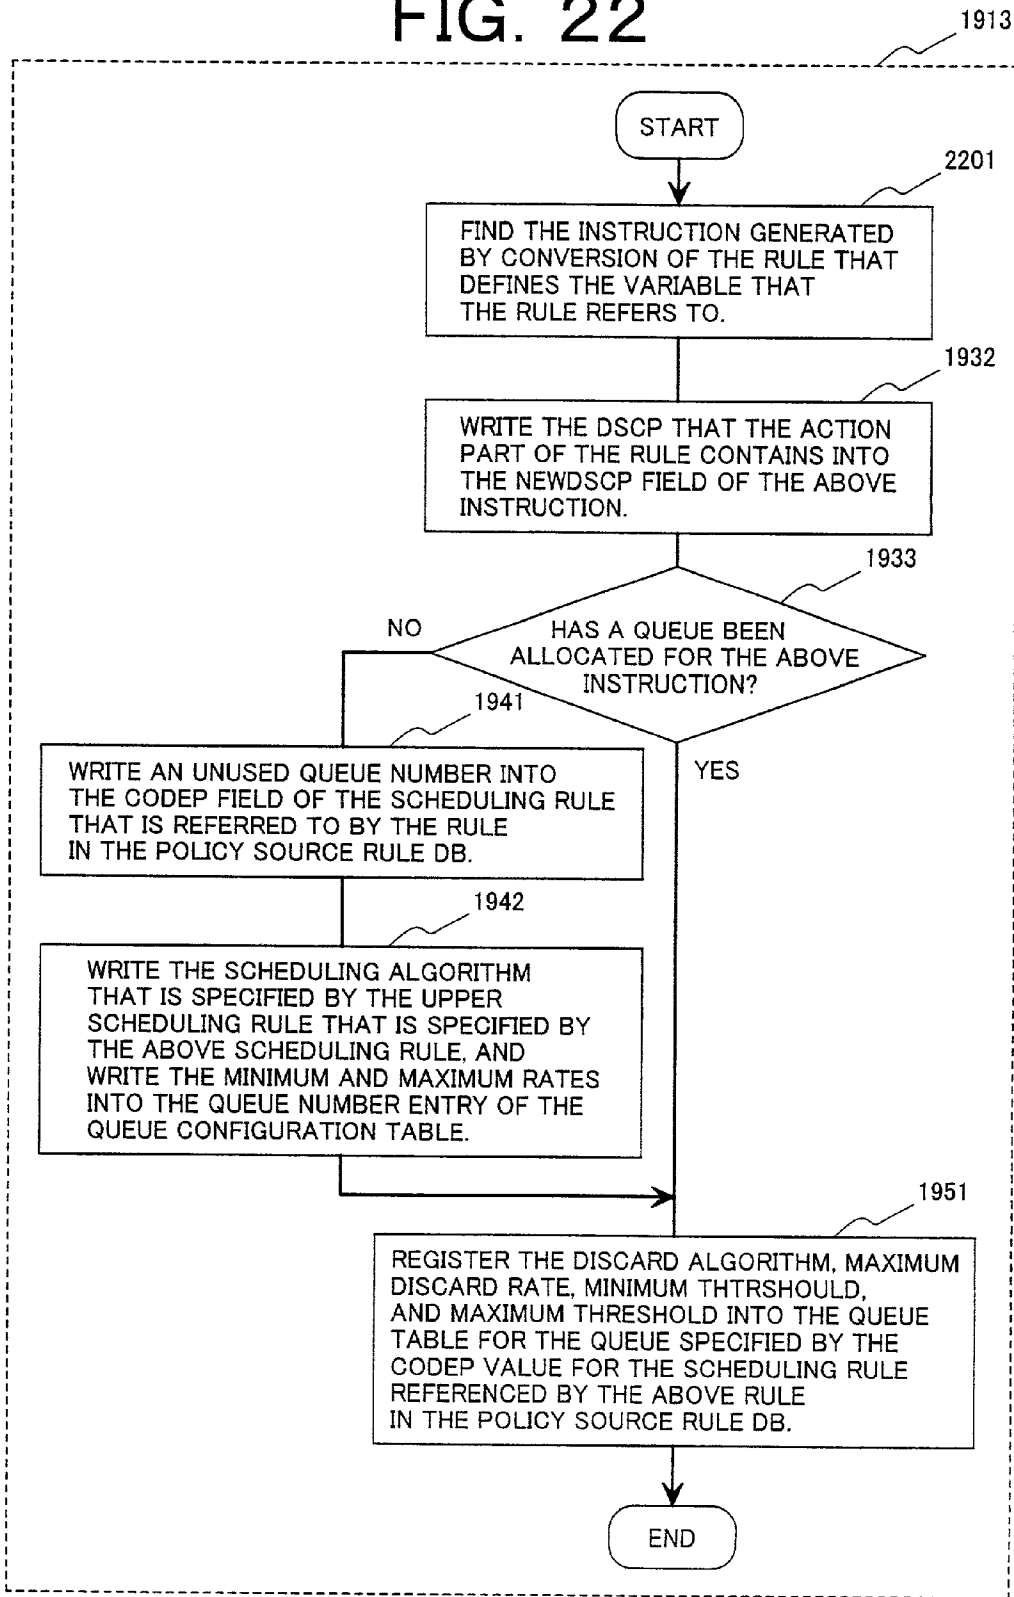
FIG. 22

1913

START

2201

FIND THE INSTRUCTION GENERATED BY CONVERSION OF THE RULE THAT DEFINES THE VARIABLE THAT THE RULE REFERS TO.

1932

WRITE THE DSCP THAT THE ACTION PART OF THE RULE CONTAINS INTO THE NEWDSCP FIELD OF THE ABOVE INSTRUCTION.

1933

NO

HAS A QUEUE BEEN ALLOCATED FOR THE ABOVE INSTRUCTION?

1941

YES

WRITE AN UNUSED QUEUE NUMBER INTO THE CODEP FIELD OF THE SCHEDULING RULE THAT IS REFERRED TO BY THE RULE IN THE POLICY SOURCE RULE DB.

1942

WRITE THE SCHEDULING ALGORITHM THAT IS SPECIFIED BY THE UPPER SCHEDULING RULE THAT IS SPECIFIED BY THE ABOVE SCHEDULING RULE, AND WRITE THE MINIMUM AND MAXIMUM RATES INTO THE QUEUE NUMBER ENTRY OF THE QUEUE CONFIGURATION TABLE.

1951

REGISTER THE DISCARD ALGORITHM, MAXIMUM DISCARD RATE, MINIMUM THTRSHOULD, AND MAXIMUM THRESHOLD INTO THE QUEUE TABLE FOR THE QUEUE SPECIFIED BY THE CODEP VALUE FOR THE SCHEDULING RULE REFERENCED BY THE ABOVE RULE IN THE POLICY SOURCE RULE DB.

END